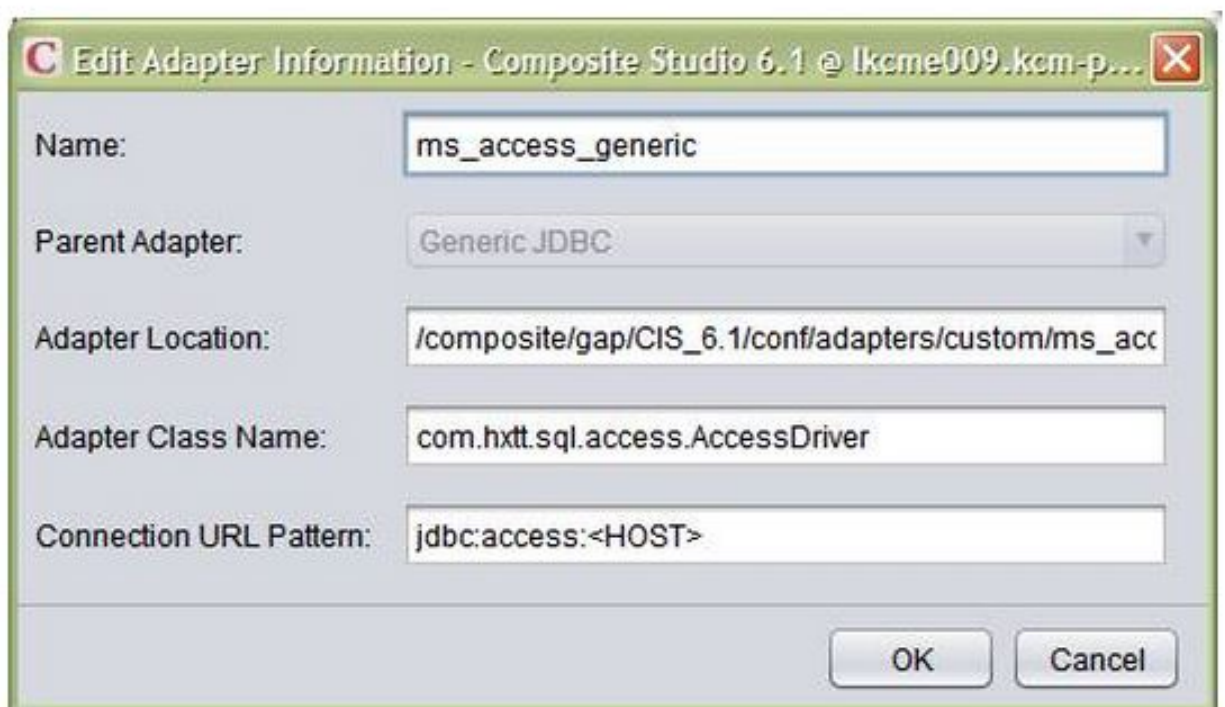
C Edit Adapter Information - Composite Studio 6.1 @ lkcme009.kcm-p...

Name: ms_access_generic

Parent Adapter: Generic JDBC

Adapter Location: /composite/gap/CIS_6.1/conf/adapters/custom/ms_acc

Adapter Class Name: com.hxtt.sql.access.AccessDriver

Connection URL Pattern: jdbc:access:<HOST>

OK Cancel